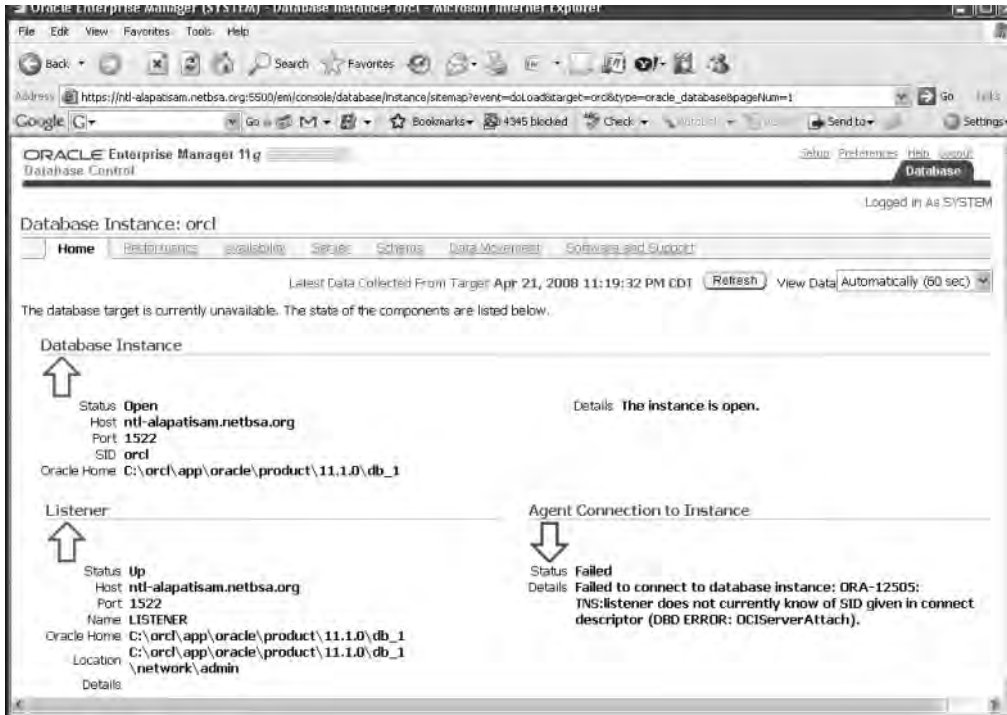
Oracle Enterprise Manager (SYSTEM) - Database Instance: orcl - Microsoft Internet Explorer

File Edit View Favorites Tools Help

Back Search Favorites

Address https://ntl-alapatisam.netbsa.org:5500/em/console/database/instance/sitemap?event=doLoad&target=orcl&type=oracle_database&pageNum=1 Go Links

Google G- Go Bookmarks 4345 blocked Check Send to Settings

ORACLE Enterprise Manager 11g
Database Control

Setup Preferences Help Logout
Database

Logged in As SYSTEM

Database Instance: orcl

Home | Performance | Availability | Server | Schema | Data Movement | Software and Support

Latest Data Collected From Target Apr 21, 2008 11:19:32 PM CDT (Refresh) View Data Automatically (60 sec)

The database target is currently unavailable. The state of the components are listed below.

Database Instance

Status Open
Host ntl-alapatisam.netbsa.org
Port 1522
SID orcl
Oracle Home C:\orcl\app\oracle\product\11.1.0\db_1

Details The instance is open.

Listener

Status Up
Host ntl-alapatisam.netbsa.org
Port 1522
Name LISTENER
Oracle Home C:\orcl\app\oracle\product\11.1.0\db_1
Location C:\orcl\app\oracle\product\11.1.0\db_1\network\admin
Details

Agent Connection to Instance

Status Failed
Details Failed to connect to database instance: ORA-12505: TNS:listener does not currently know of SID given in connect descriptor (DBD ERROR: OCIServerAttach).